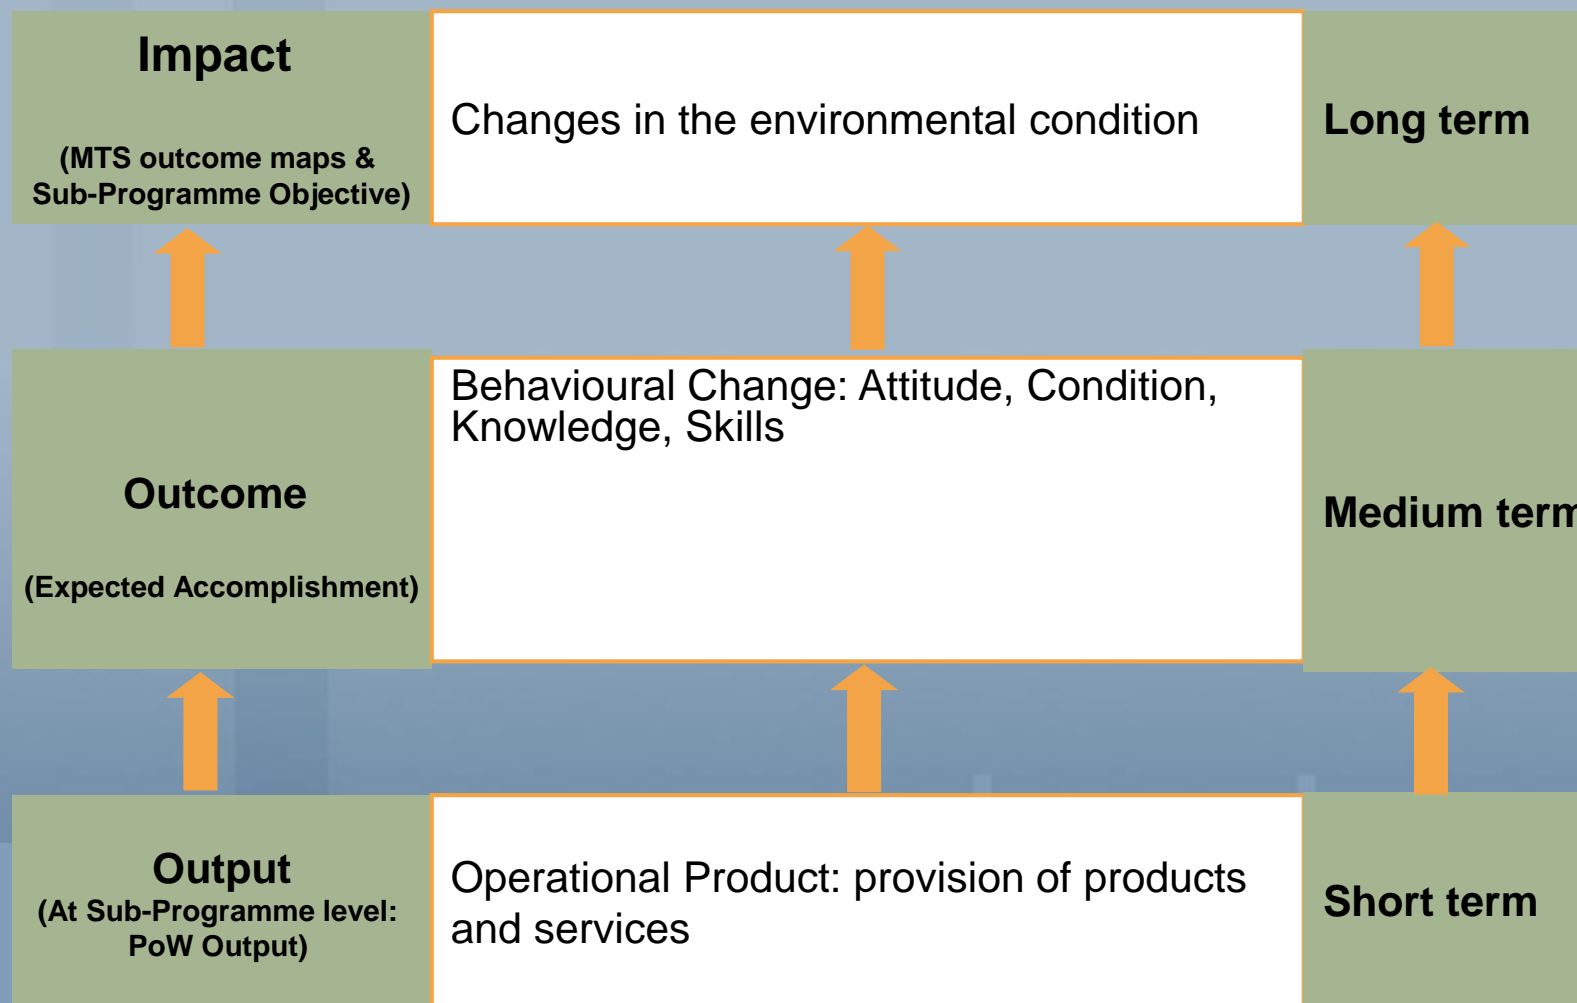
Impact

(MTS outcome maps & Sub-Programme Objective)

Changes in the environmental condition

Long term

Outcome

(Expected Accomplishment)

Behavioural Change: Attitude, Condition, Knowledge, Skills

Medium term

Output
(At Sub-Programme level: PoW Output)

Operational Product: provision of products and services

Short term